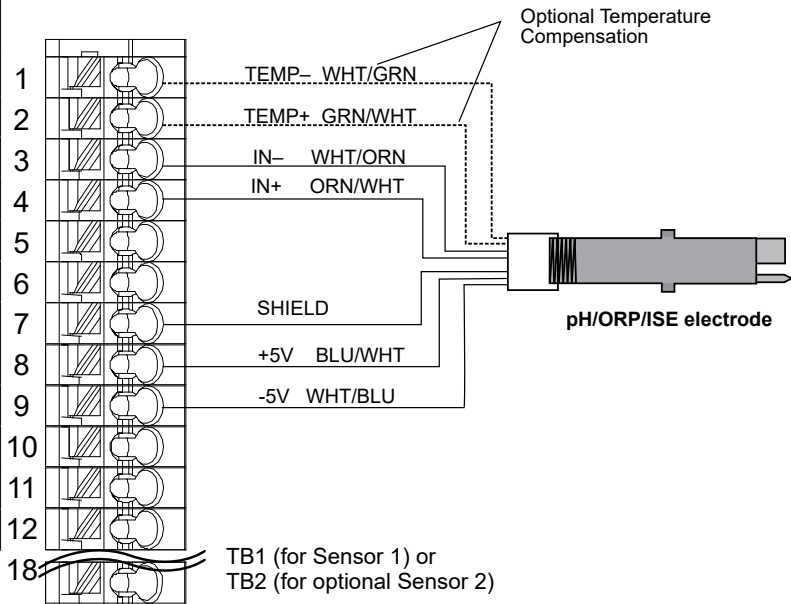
Optional Temperature Compensation

1 TEMP– WHT/GRN
2 TEMP+ GRN/WHT
3 IN– WHT/ORN
4 IN+ ORN/WHT
5
6
7 SHIELD
8 +5V BLU/WHT
9 -5V WHT/BLU
10
11
12
18

pH/ORP/ISE electrode

TB1 (for Sensor 1) or
TB2 (for optional Sensor 2)